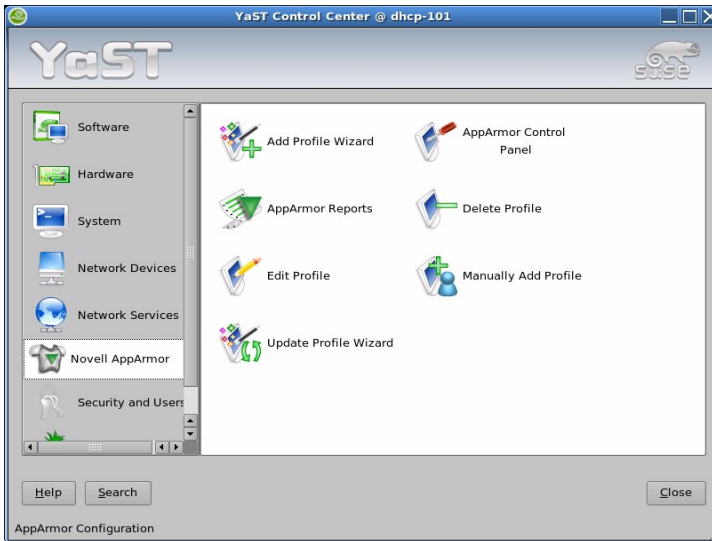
YaST Control Center @ dhcp-101

YaST

suse

Software

Hardware

System

Network Devices

Network Services

Novell AppArmor

Security and Users

Add Profile Wizard

AppArmor Control Panel

AppArmor Reports

Delete Profile

Edit Profile

Manually Add Profile

Update Profile Wizard

Help

Search

Close

AppArmor Configuration